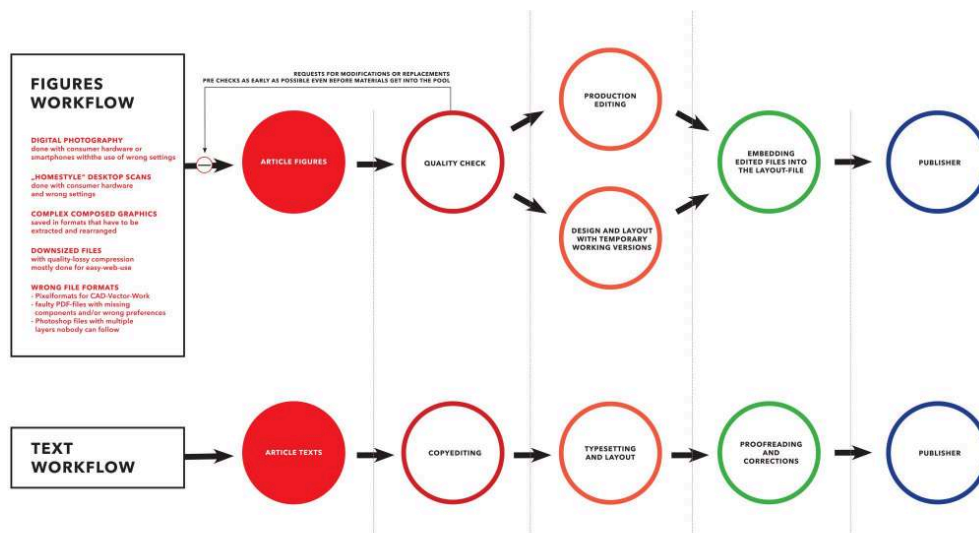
FIGURES WORKFLOW

DIGITAL PHOTOGRAPHY
done with consumer hardware or smartphones withthe use of wrong settings

„HOMESTYLE" DESKTOP SCANS
done with consumer hardware and wrong settings

COMPLEX COMPOSED GRAPHICS
saved in formats that have to be extracted and rearranged

DOWNSIZED FILES
with quality-lossy compression mostly done for easy-web-use

WRONG FILE FORMATS
- Pixelformats for CAD-Vector-Work
- faulty PDF-files with missing components and/or wrong preferences
- Photoshop files with multiple layers nobody can follow

REQUESTS FOR MODIFICATIONS OR REPLACEMENTS
PRE CHECKS AS EARLY AS POSSIBLE EVEN BEFORE MATERIALS GET INTO THE POOL

ARTICLE FIGURES

QUALITY CHECK

PRODUCTION EDITING

DESIGN AND LAYOUT WITH TEMPORARY WORKING VERSIONS

EMBEDDING EDITED FILES INTO THE LAYOUT-FILE

PUBLISHER

TEXT WORKFLOW

ARTICLE TEXTS

COPYEDITING

TYPESETTING AND LAYOUT

PROOFREADING AND CORRECTIONS

PUBLISHER